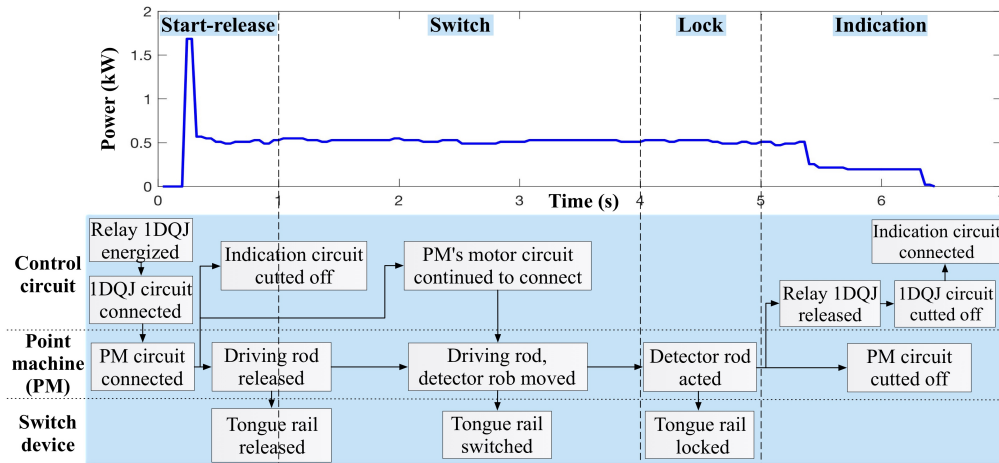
Start-release

Switch

Lock

Indication

Power (kW)

2

1.5

1

0.5

0

0 1 2 3 4 5 6 7

Time (s)

Control circuit

Point machine (PM)

Switch device

Relay 1DQJ energized

1DQJ circuit connected

Indication circuit cutted off

PM's motor circuit continued to connect

Indication circuit connected

Relay 1DQJ released

1DQJ circuit cutted off

PM circuit connected

Driving rod released

Driving rod, detector rob moved

Detector rod acted

PM circuit cutted off

Tongue rail released

Tongue rail switched

Tongue rail locked